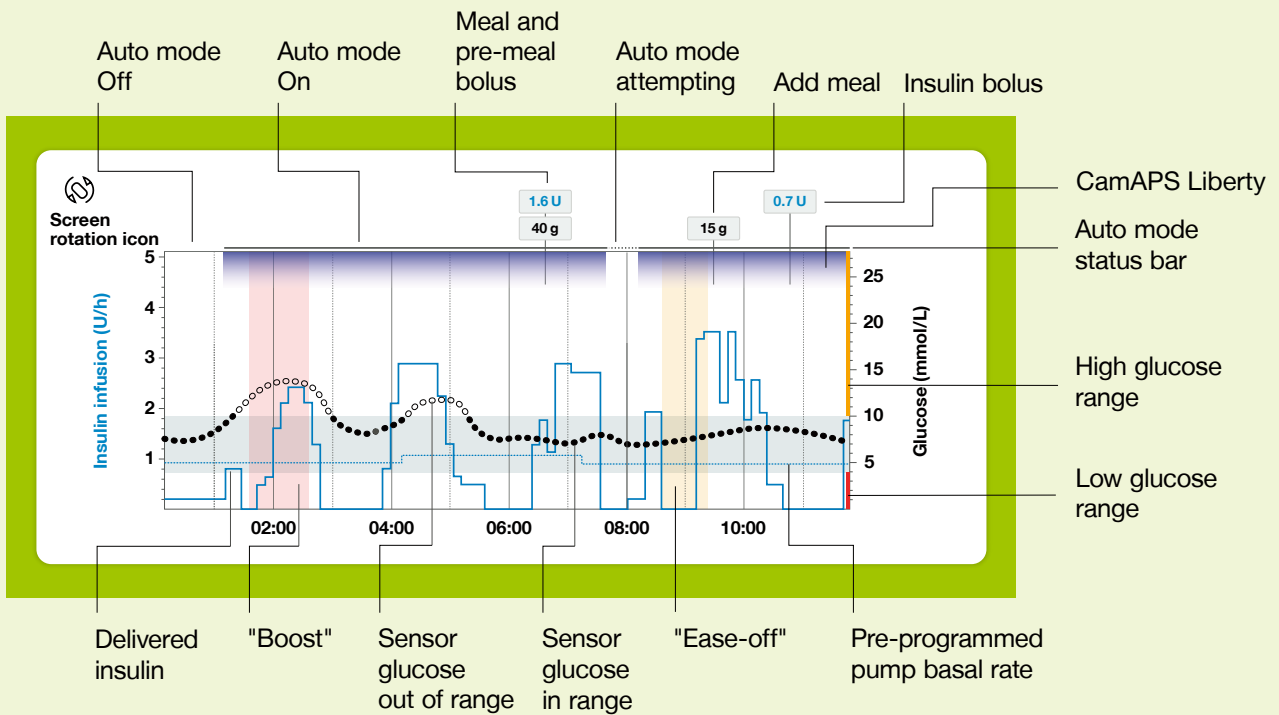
Auto mode Off

Auto mode On

Meal and pre-meal bolus

Auto mode attempting

Add meal

Insulin bolus

CamAPS Liberty

Screen rotation icon

1.6 U

40 g

15 g

0.7 U

Auto mode status bar

Insulin infusion (U/h)

5
4
3
2
1

Glucose (mmol/L)

25
20
15
10
5

High glucose range

Low glucose range

02:00
04:00
06:00
08:00
10:00

Delivered insulin

"Boost"

Sensor glucose out of range

Sensor glucose in range

"Ease-off"

Pre-programmed pump basal rate